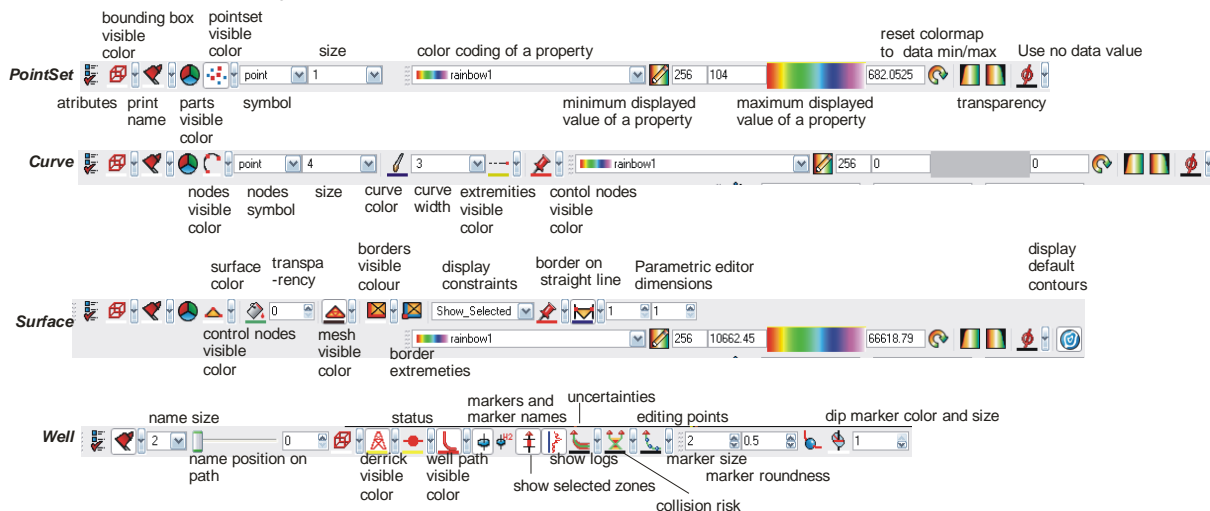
bounding box visible color

pointset visible color

size

color coding of a property

reset colormap to data min/max

Use no data value

PointSet

point

1

rainbow1

256

104

682.0525

atributes

print name

parts visible color

symbol

minimum displayed value of a property

maximum displayed value of a property

transparency

Curve

point

4

3

rainbow1

256

0

0

nodes visible color

nodes symbol

size

curve color

curve width

extremities visible color

contol nodes visible color

surface color

transpa -rency

borders visible colour

display constraints

border on straight line

Parametric editor dimensions

display default contours

Surface

0

Show_Selected

1

1

rainbow1

256

10662.45

66618.79

control nodes visible color

mesh visible color

border extremeties

markers and marker names

uncertainties

name size

status

editing points

dip marker color and size

Well

2

0

2

0.5

1

name position on path

derrick visible color

well path visible color

show logs

marker size

marker roundness

show selected zones

collision risk